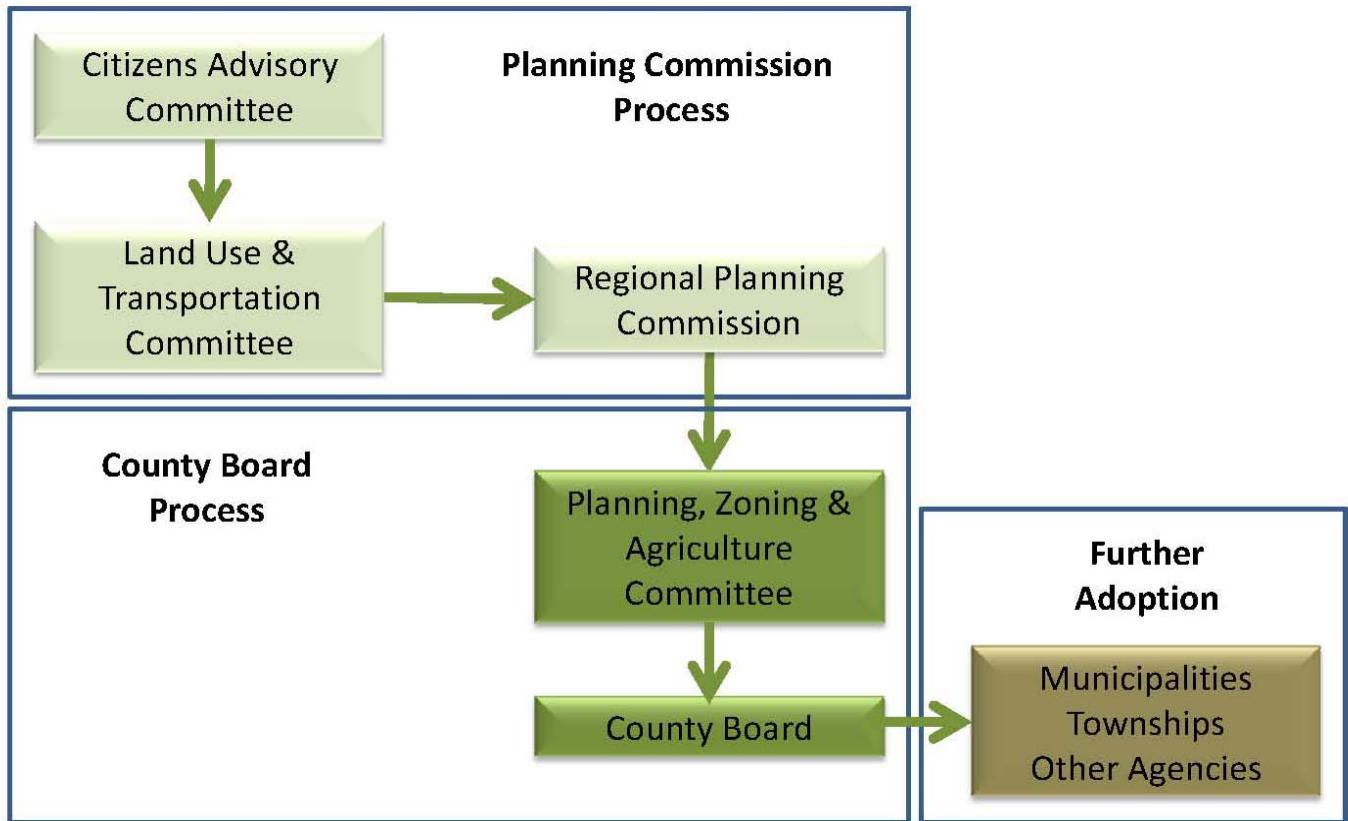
Citizens Advisory Committee

Planning Commission Process

Land Use & Transportation Committee

Regional Planning Commission

County Board Process

Planning, Zoning & Agriculture Committee

County Board

Further Adoption

Municipalities
Townships
Other Agencies